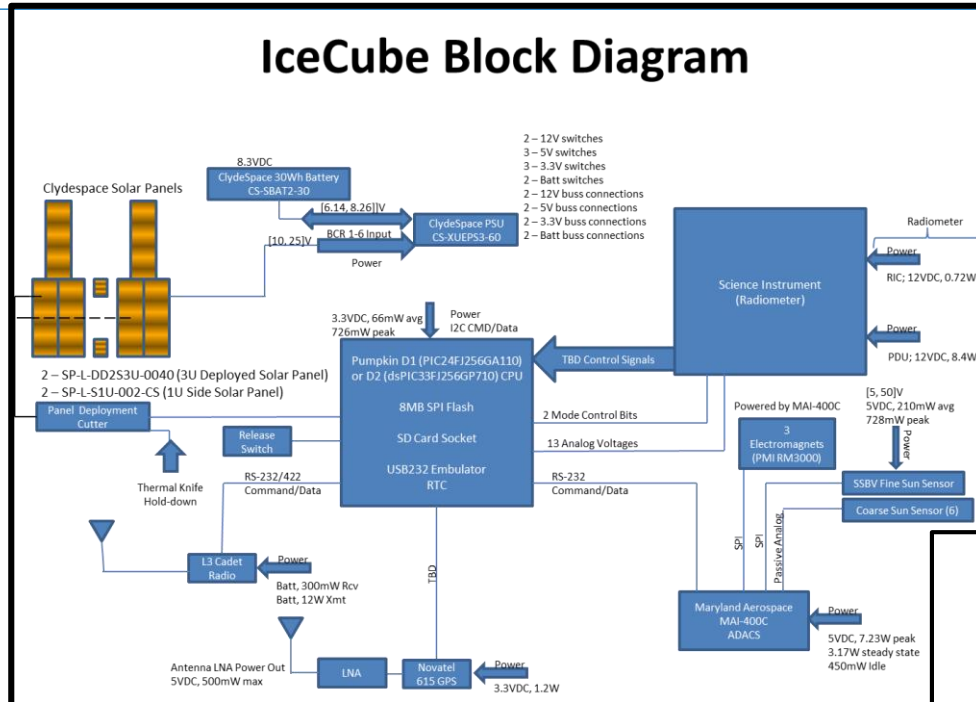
IceCube Block Diagram

Clydespace Solar Panels

8.3VDC
ClydeSpace 30Wh Battery
CS-SBAT2-30

[6.14, 8.26]V
BCR 1-6 Input
[10, 25]V
Power

ClydeSpace PSU
CS-XUEPS3-60

2 – 12V switches
3 – 5V switches
3 – 3.3V switches
2 – Batt switches
2 – 12V buss connections
2 – 5V buss connections
2 – 3.3V buss connections
2 – Batt buss connections

Radiometer
Power
RIC; 12VDC, 0.72W

Science Instrument
(Radiometer)

Power
PDU; 12VDC, 8.4W

3.3VDC, 66mW avg
726mW peak
Power
I2C CMD/Data

TBD Control Signals

Pumpkin D1 (PIC24FJ256GA110)
or D2 (dsPIC33FJ256GP710) CPU
8MB SPI Flash
SD Card Socket
USB232 Embulator
RTC

2 – SP-L-DD2S3U-0040 (3U Deployed Solar Panel)
2 – SP-L-S1U-002-CS (1U Side Solar Panel)

Panel Deployment
Cutter

Release
Switch

Thermal Knife
Hold-down

2 Mode Control Bits
13 Analog Voltages

Powered by MAI-400C

3
Electromagnets
(PMI RM3000)

[5, 50]V
5VDC, 210mW avg
728mW peak
Power

SSBV Fine Sun Sensor
Coarse Sun Sensor (6)

RS-232/422
Command/Data

RS-232
Command/Data

SPI
SPI
Passive Analog

L3 Cadet
Radio
Power
Batt, 300mW Rcv
Batt, 12W Xmt

TBD

Maryland Aerospace
MAI-400C
ADACS
Power
5VDC, 7.23W peak
3.17W steady state
450mW Idle

Antenna LNA Power Out
5VDC, 500mW max

LNA

Novatel
615 GPS
Power
3.3VDC, 1.2W